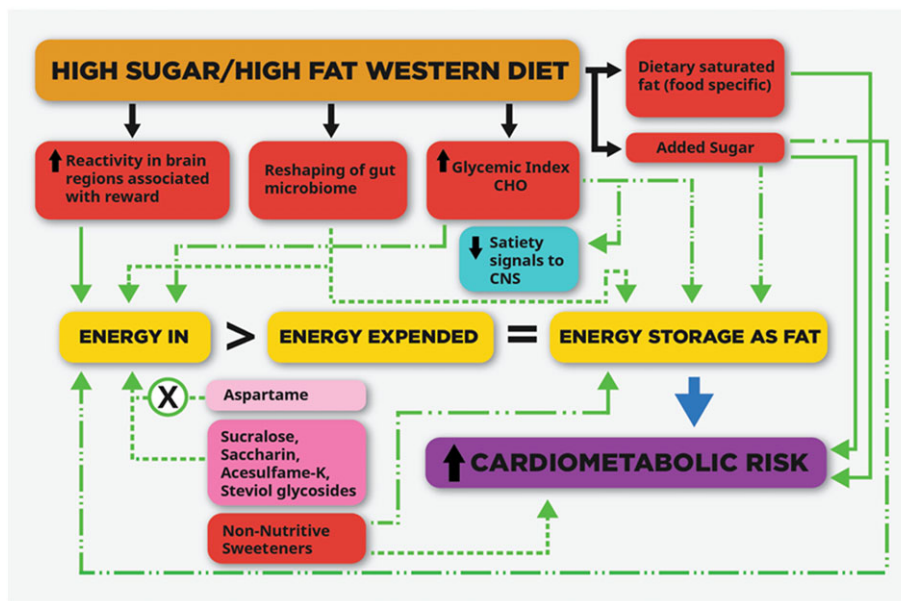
HIGH SUGAR/HIGH FAT WESTERN DIET

Dietary saturated fat (food specific)

Added Sugar

↑ Reactivity in brain regions associated with reward

Reshaping of gut microbiome

↑ Glycemic Index CHO

↓ Satiety signals to CNS

ENERGY IN > ENERGY EXPENDED = ENERGY STORAGE AS FAT

X

Aspartame

Sucralose, Saccharin, Acesulfame-K, Steviol glycosides

↑ CARDIOMETABOLIC RISK

Non-Nutritive Sweeteners